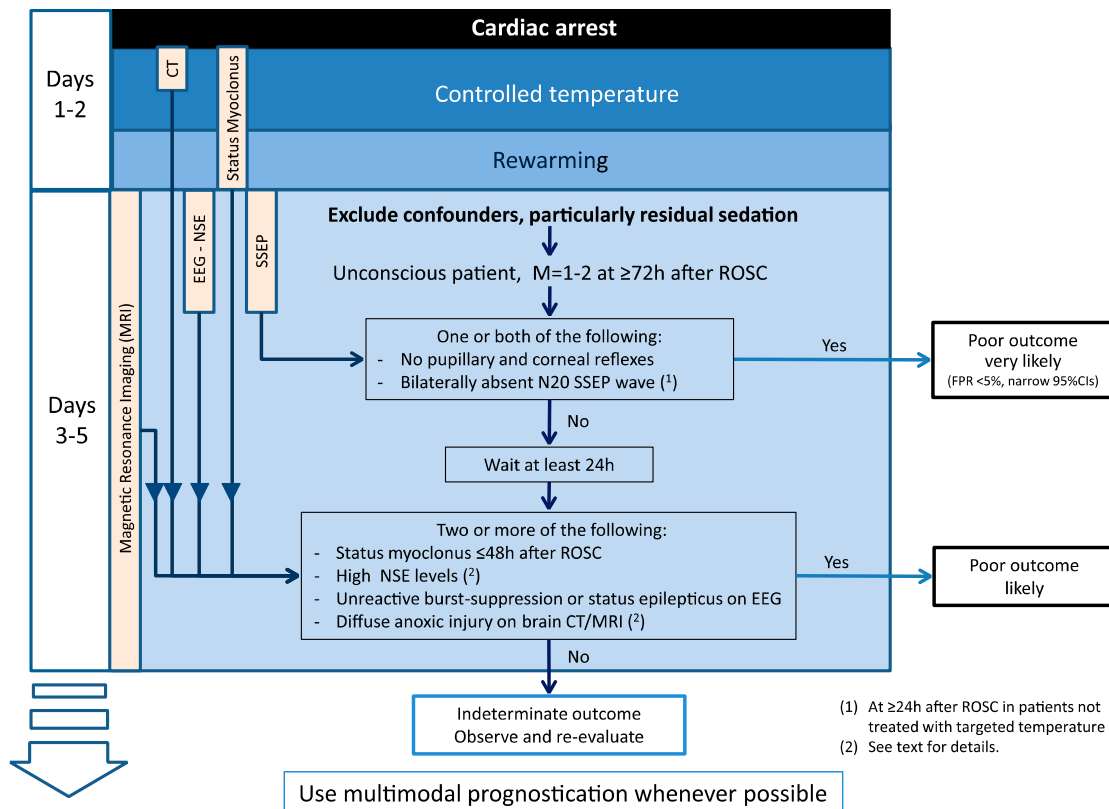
Cardiac arrest

Days 1-2

CT

Status Myoclonus

Controlled temperature

Rewarming

Days 3-5

Magnetic Resonance Imaging (MRI)

EEG - NSE

SSEP

Exclude confounders, particularly residual sedation

Unconscious patient, M=1-2 at ≥72h after ROSC

One or both of the following:
- No pupillary and corneal reflexes
- Bilaterally absent N20 SSEP wave ($^1$)

Yes

Poor outcome very likely
(FPR <5%, narrow 95%CIs)

No

Wait at least 24h

Two or more of the following:
- Status myoclonus ≤48h after ROSC
- High NSE levels ($^2$)
- Unreactive burst-suppression or status epilepticus on EEG
- Diffuse anoxic injury on brain CT/MRI ($^2$)

Yes

Poor outcome likely

No

Indeterminate outcome
Observe and re-evaluate

(1) At ≥24h after ROSC in patients not treated with targeted temperature
(2) See text for details.

Use multimodal prognostication whenever possible